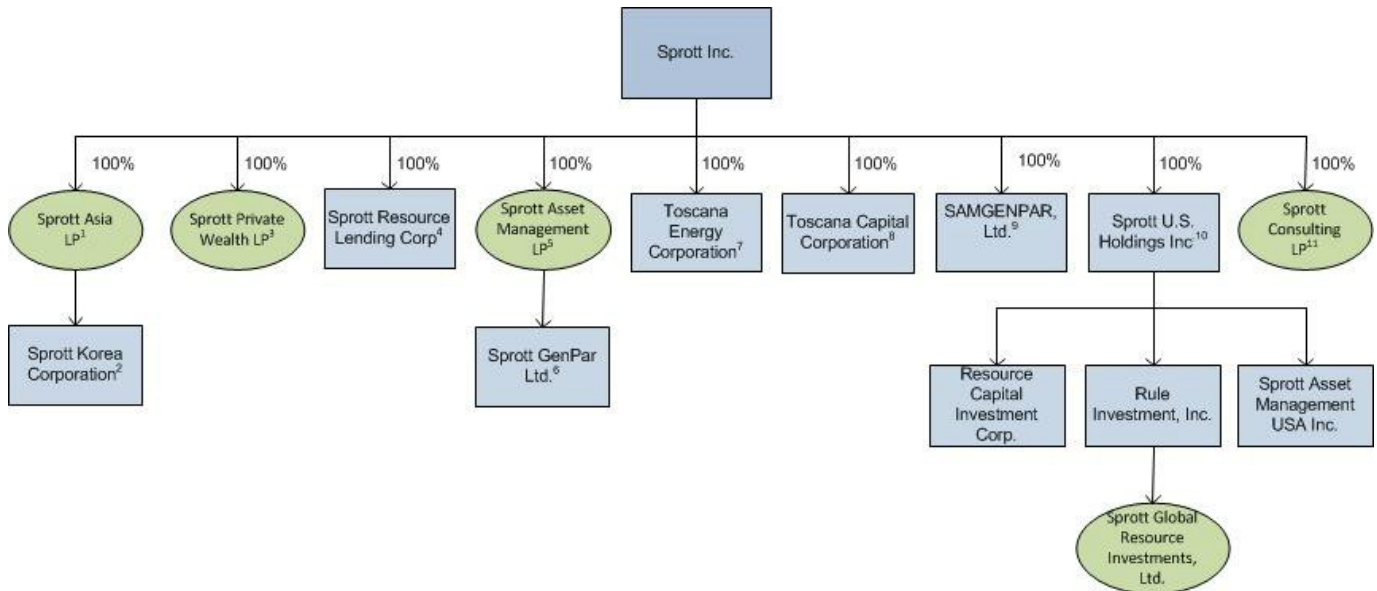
Sprott Inc.

100%
Sprott Asia LP$^{1}$

Sprott Korea Corporation$^{2}$

100%
Sprott Private Wealth LP$^{3}$

100%
Sprott Resource Lending Corp$^{4}$

100%
Sprott Asset Management LP$^{5}$

Sprott GenPar Ltd.$^{6}$

100%
Toscana Energy Corporation$^{7}$

100%
Toscana Capital Corporation$^{8}$

100%
SAMGENPAR, Ltd.$^{9}$

100%
Sprott U.S. Holdings Inc$^{10}$

Resource Capital Investment Corp.

Rule Investment, Inc.

Sprott Global Resource Investments, Ltd.

Sprott Asset Management USA Inc.

100%
Sprott Consulting LP$^{11}$